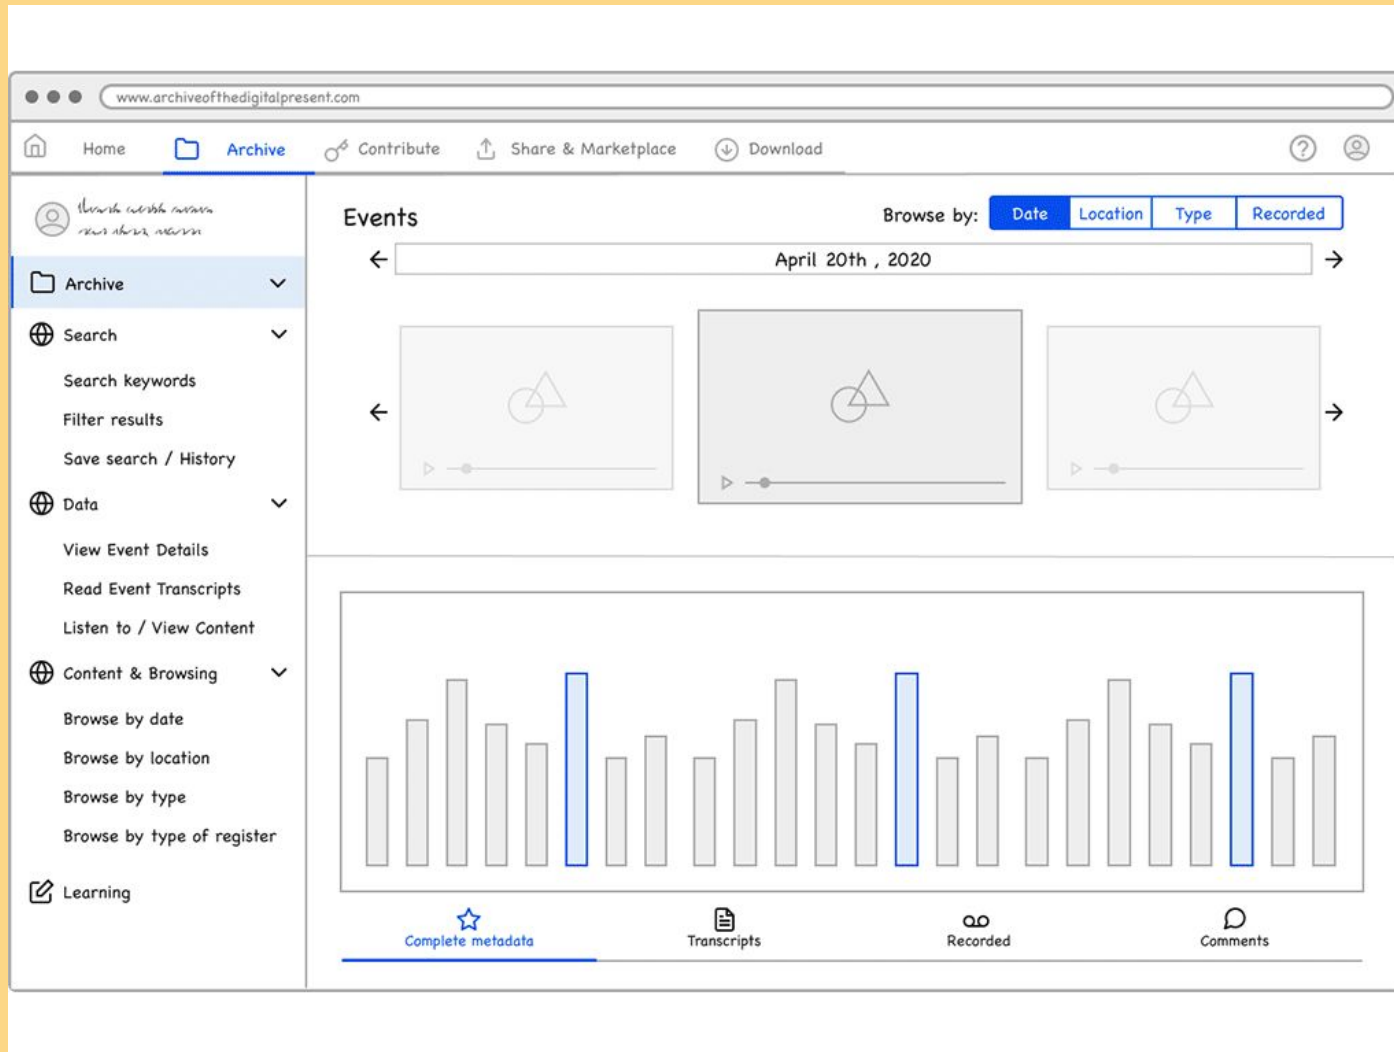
www.archiveofthedigitalpresent.com

Home Archive Contribute Share & Marketplace Download

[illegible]

Archive

Search

Search keywords

Filter results

Save search / History

Data

View Event Details

Read Event Transcripts

Listen to / View Content

Content & Browsing

Browse by date

Browse by location

Browse by type

Browse by type of register

Learning

Events

Browse by: Date Location Type Recorded

April 20th , 2020

Complete metadata Transcripts Recorded Comments